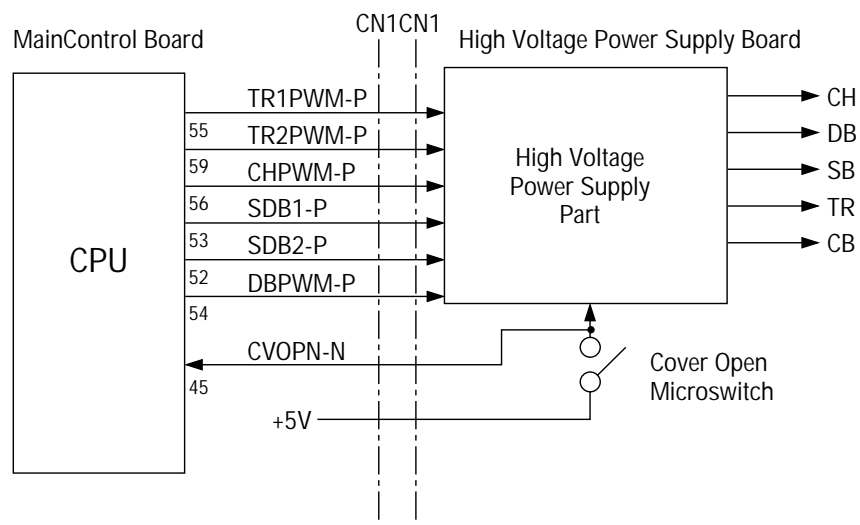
MainControl Board

CN1CN1

High Voltage Power Supply Board

CPU

TR1PWM-P
55
TR2PWM-P
59
CHPWM-P
56
SDB1-P
53
SDB2-P
52
DBPWM-P
54
CVOPN-N
45
+5V

High Voltage Power Supply Part

CH
DB
SB
TR
CB

Cover Open Microswitch